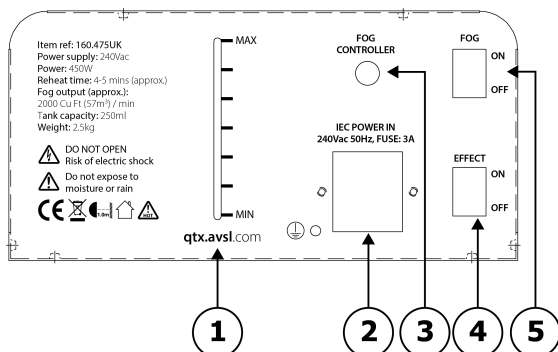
Item ref: 160.475UK
Power supply: 240Vac
Power: 450W
Reheat time: 4-5 mins (approx.)
Fog output (approx.):
2000 Cu Ft (57m³) / min
Tank capacity: 250ml
Weight: 2.5kg

DO NOT OPEN
Risk of electric shock

Do not expose to
moisture or rain

CE 1.0m HOT

MAX

MIN

qtx.avsl.com

FOG
CONTROLLER

IEC POWER IN
240Vac 50Hz, FUSE: 3A

FOG
ON
OFF

EFFECT
ON
OFF

1
2
3
4
5